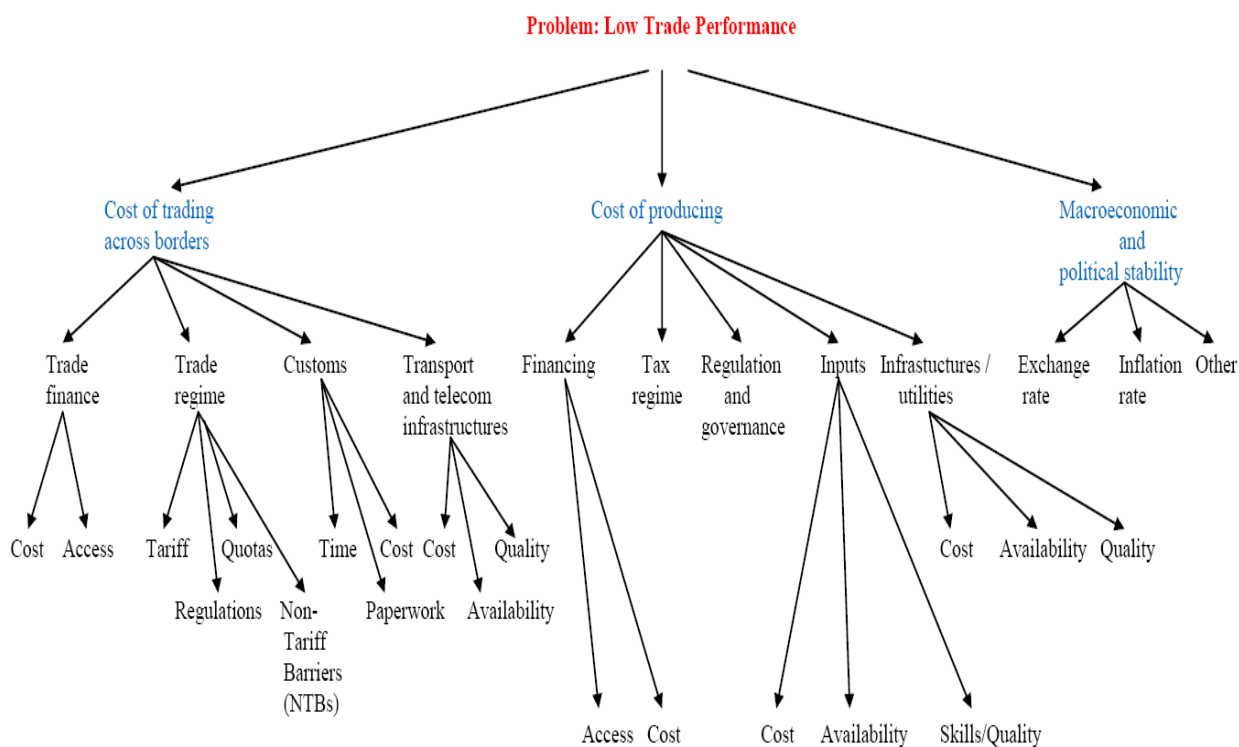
Problem: Low Trade Performance

Cost of trading across borders

Cost of producing

Macroeconomic and political stability

Trade finance

Trade regime

Customs

Transport and telecom infrastructures

Financing

Tax regime

Regulation and governance

Inputs

Infrastuctures / utilities

Exchange rate

Inflation rate

Other

Cost

Access

Tariff

Quotas

Regulations

Non-Tariff Barriers (NTBs)

Time

Cost

Paperwork

Cost

Quality

Availability

Cost

Availability

Quality

Access

Cost

Cost

Availability

Skills/Quality